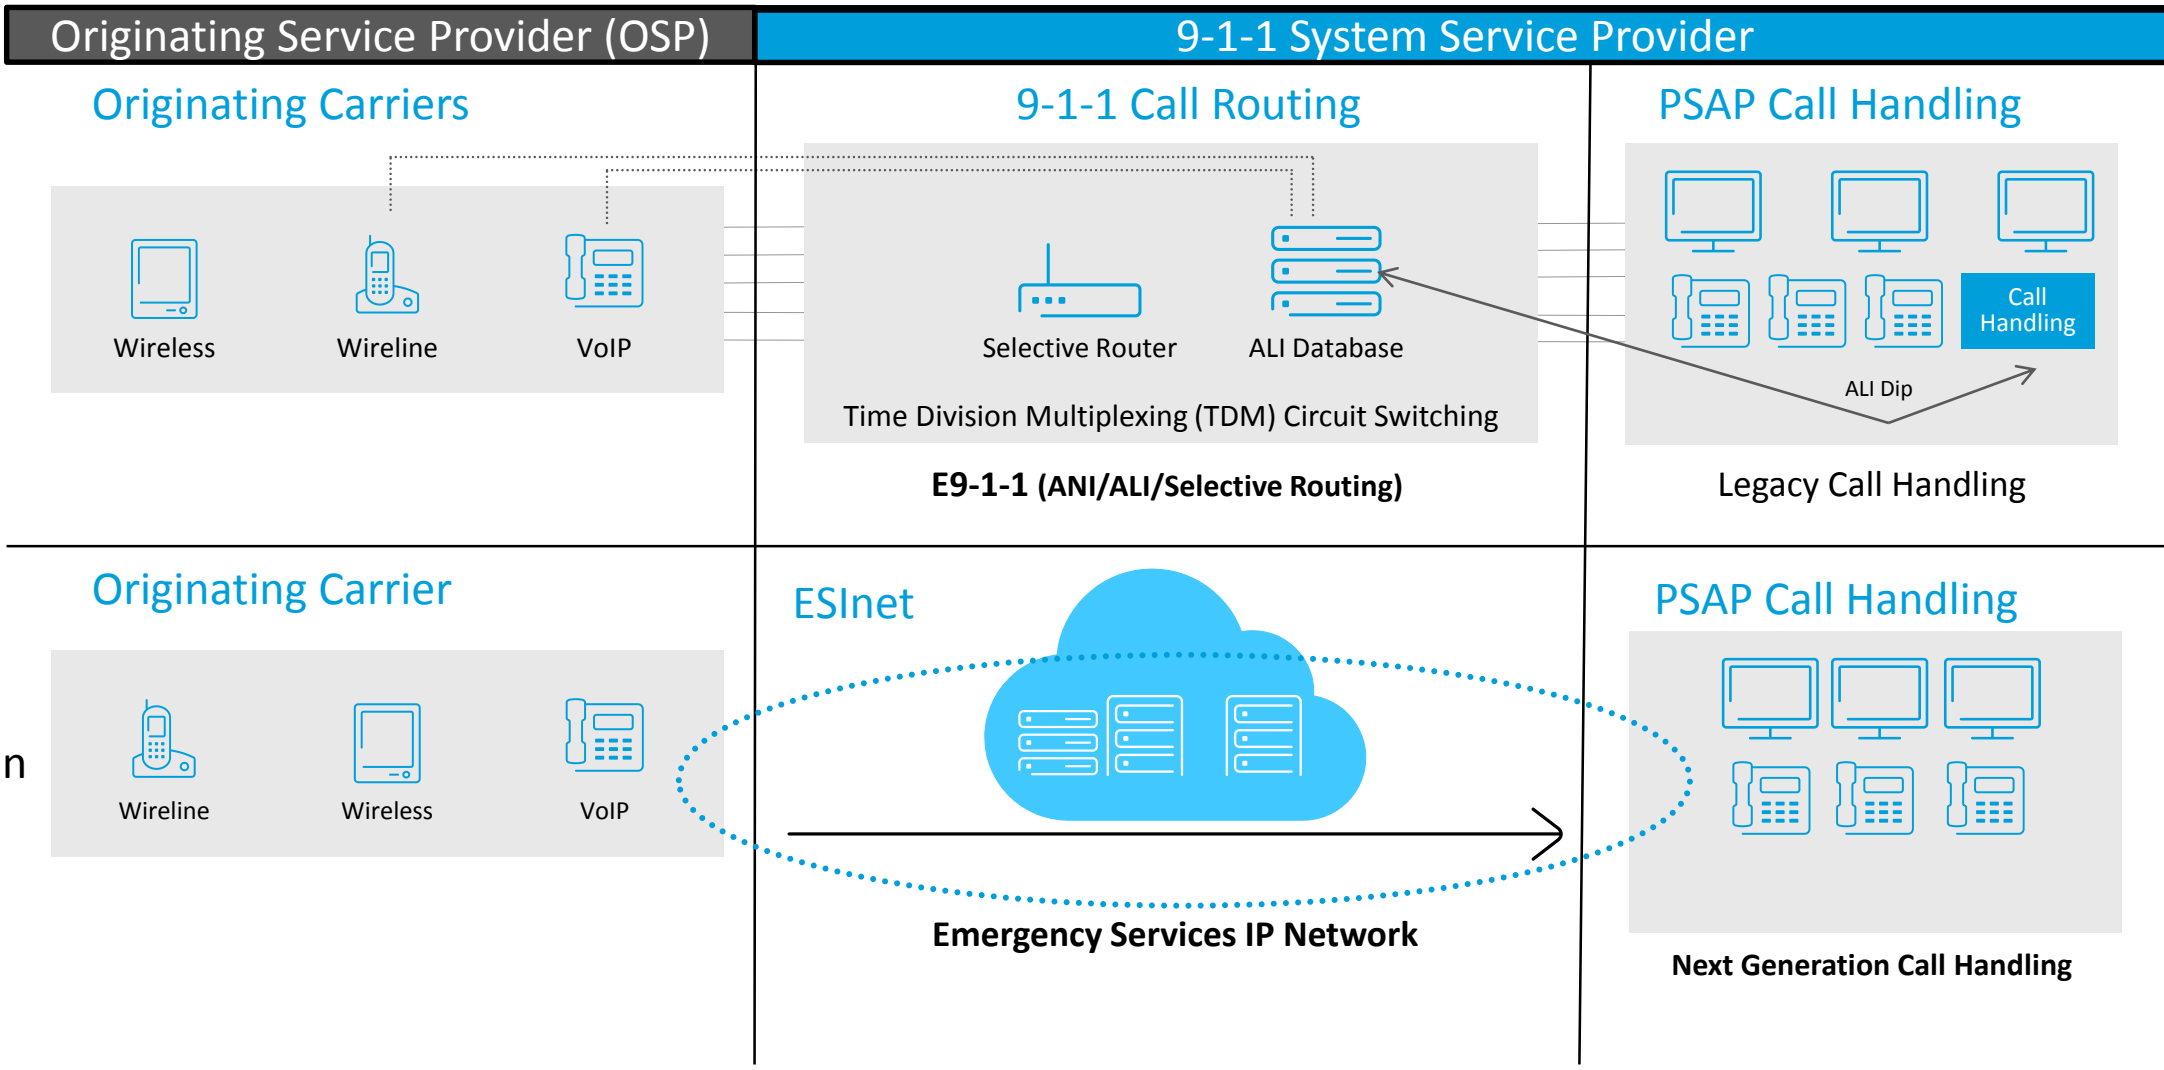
Originating Service Provider (OSP)

9-1-1 System Service Provider

Originating Carriers

9-1-1 Call Routing

PSAP Call Handling

Wireless

Wireline

VoIP

Selective Router

ALI Database

Call Handling

ALI Dip

Time Division Multiplexing (TDM) Circuit Switching

E9-1-1 (ANI/ALI/Selective Routing)

Legacy Call Handling

Originating Carrier

ESInet

PSAP Call Handling

n

Wireline

Wireless

VoIP

Emergency Services IP Network

Next Generation Call Handling